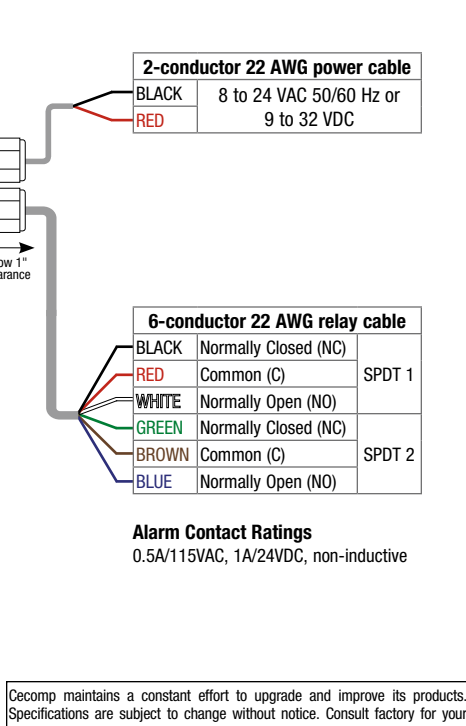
| 2-conductor 22 AWG power cable | |
|---|---|
| BLACK | 8 to 24 VAC 50/60 Hz or 9 to 32 VDC |
| RED | |

ow 1"
arance

| 6-conductor 22 AWG relay cable | | |
|---|---|---|
| BLACK | Normally Closed (NC) | SPDT 1 |
| RED | Common (C) | |
| WHITE | Normally Open (NO) | |
| GREEN | Normally Closed (NC) | SPDT 2 |
| BROWN | Common (C) | |
| BLUE | Normally Open (NO) | |

**Alarm Contact Ratings**
0.5A/115VAC, 1A/24VDC, non-inductive

Cecomp maintains a constant effort to upgrade and improve its products. Specifications are subject to change without notice. Consult factory for your